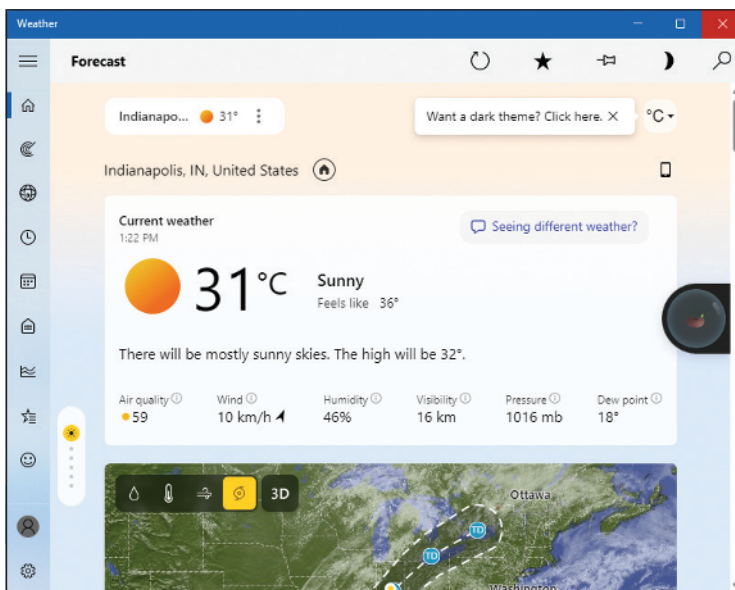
Weather

Forecast

Indianapo... 31°

Want a dark theme? Click here. ✕

°C

Indianapolis, IN, United States

Current weather
1:22 PM

Seeing different weather?

31°C

Sunny
Feels like 36°

There will be mostly sunny skies. The high will be 32°.

| Air quality | Wind | Humidity | Visibility | Pressure | Dew point |
|---|---|---|---|---|---|
| 59 | 10 km/h | 46% | 16 km | 1016 mb | 18° |

3D

Ottawa

TD

TD

Washington